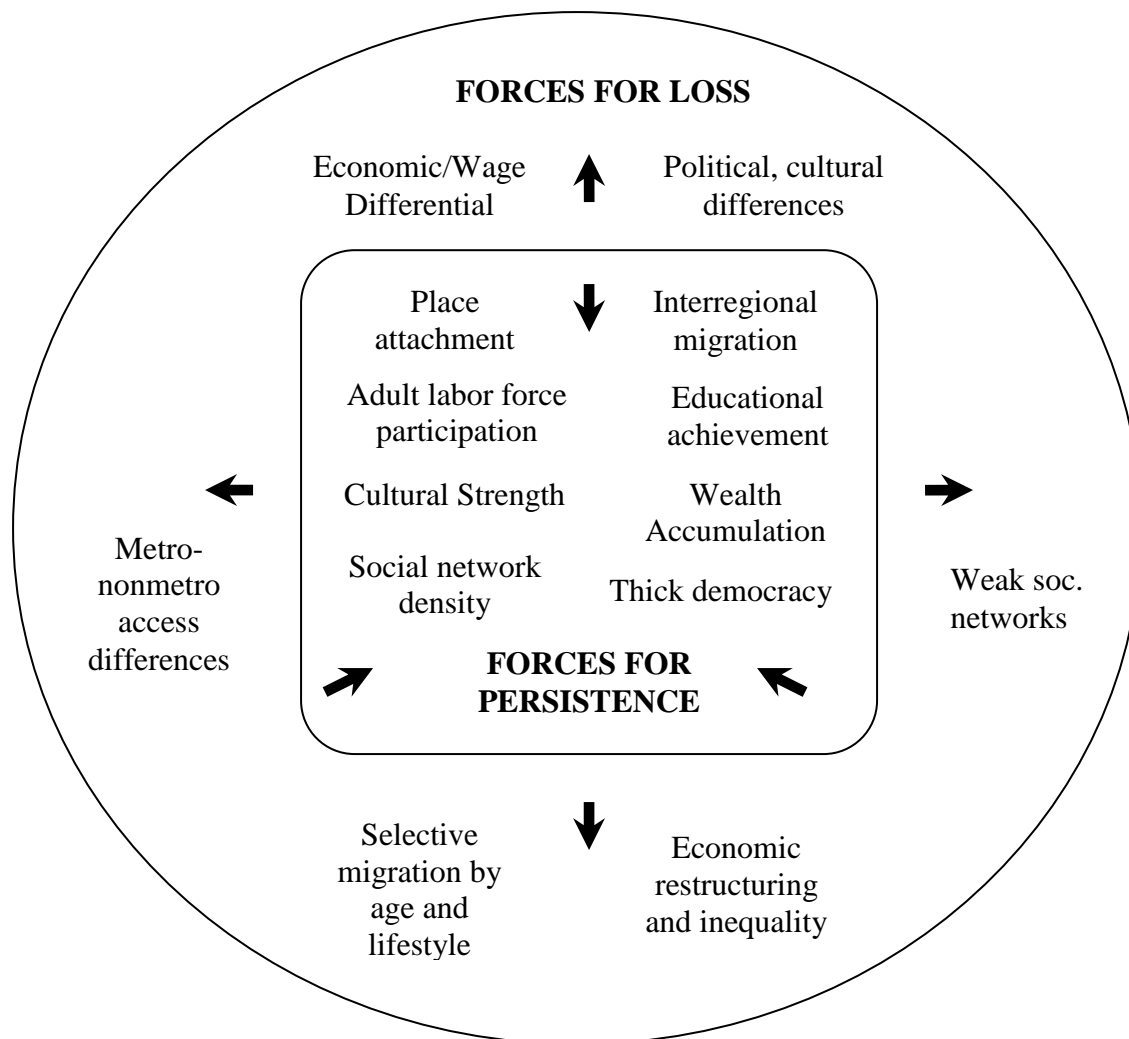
FORCES FOR LOSS

Economic/Wage Differential

Political, cultural differences

Place attachment

Interregional migration

Adult labor force participation

Educational achievement

Cultural Strength

Wealth Accumulation

Social network density

Thick democracy

FORCES FOR PERSISTENCE

Metro-nonmetro access differences

Weak soc. networks

Selective migration by age and lifestyle

Economic restructuring and inequality